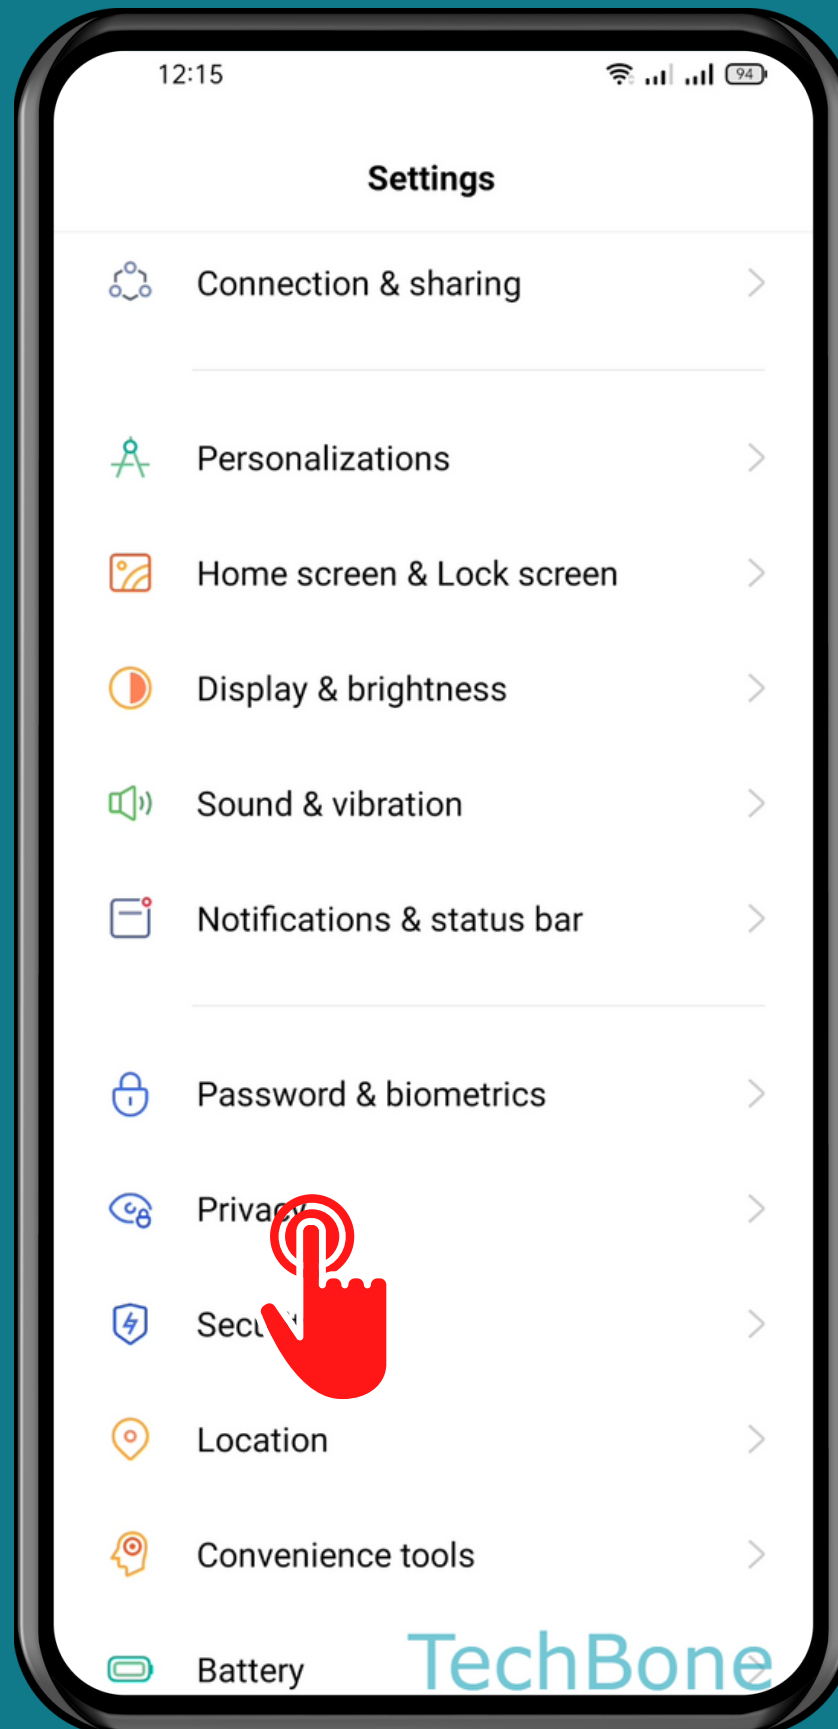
12:15

94

Settings

Connection & sharing

Personalizations

Home screen & Lock screen

Display & brightness

Sound & vibration

Notifications & status bar

Password & biometrics

Priva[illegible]

Sec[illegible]

Location

Convenience tools

Battery

TechBone